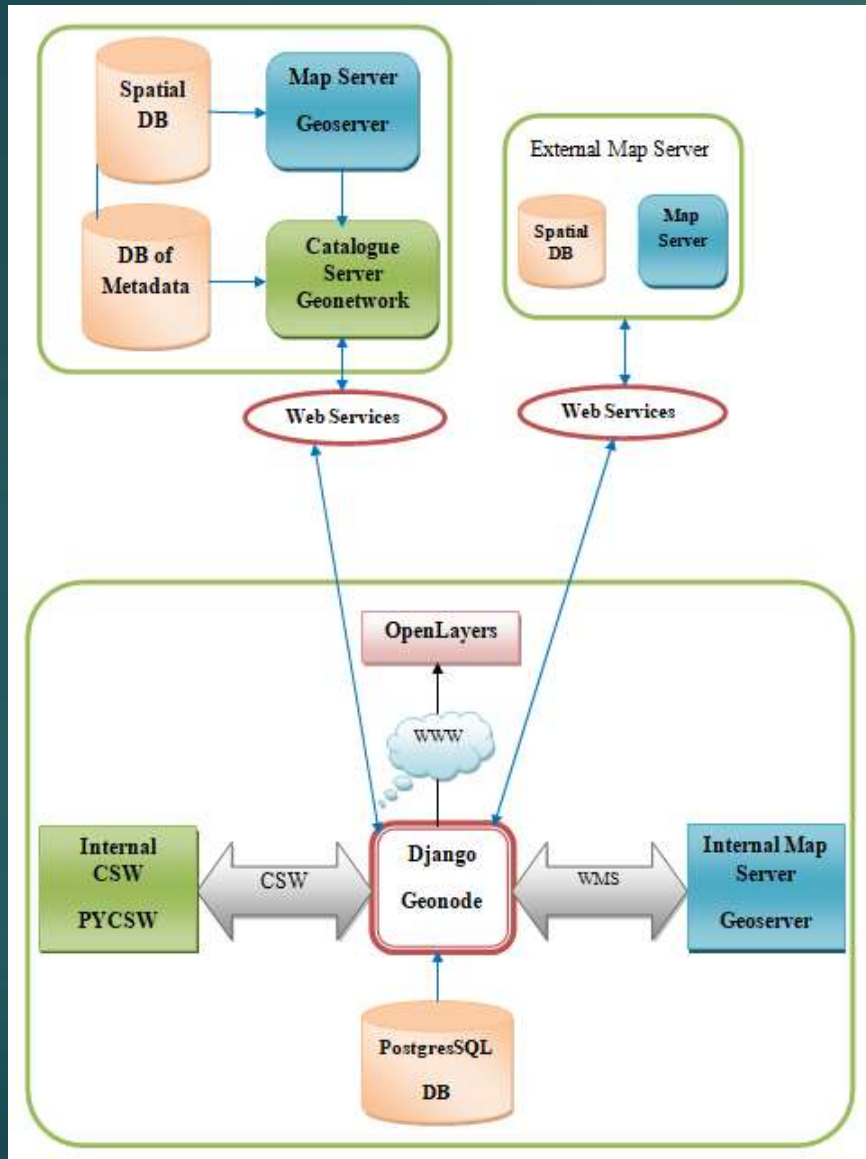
Spatial DB

Map Server

Geoserver

DB of Metadata

Catalogue Server Geonetwork

External Map Server

Spatial DB

Map Server

Web Services

Web Services

OpenLayers

WWW

Internal CSW

PYCSW

CSW

Django

Geonode

WMS

Internal Map Server

Geoserver

PostgresSQL

DB